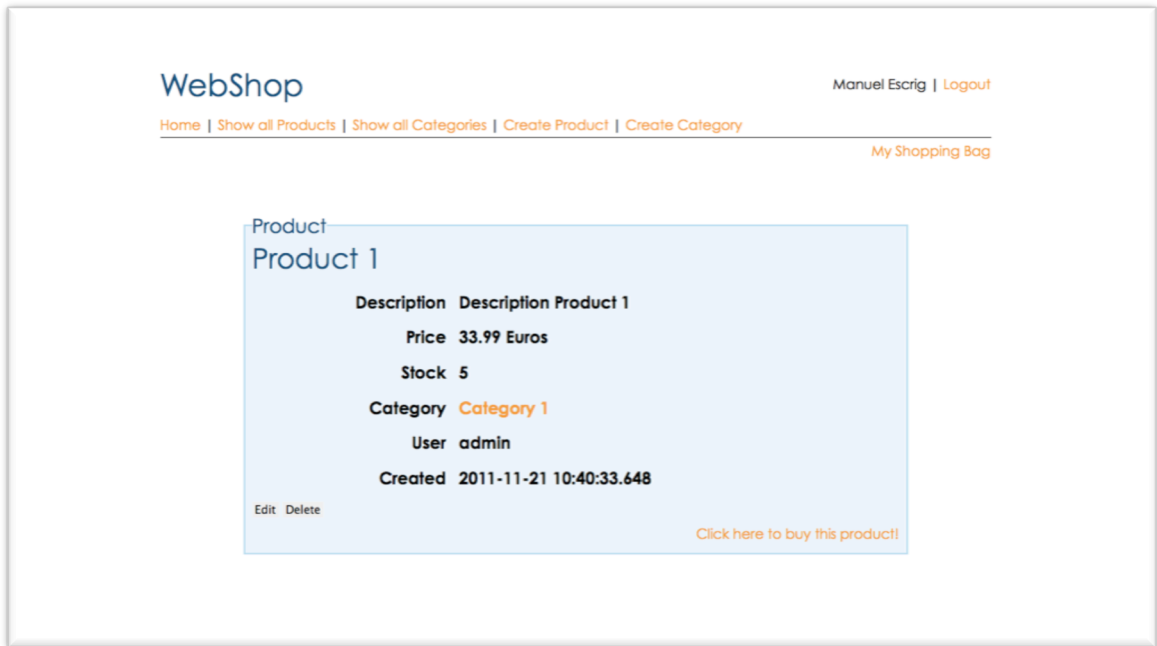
WebShop

Manuel Escrig | Logout

Home | Show all Products | Show all Categories | Create Product | Create Category

My Shopping Bag

Product

Product 1

| | |
|---|---|
| Description | Description Product 1 |
| Price | 33.99 Euros |
| Stock | 5 |
| Category | Category 1 |
| User | admin |
| Created | 2011-11-21 10:40:33.648 |

Edit Delete

Click here to buy this product!